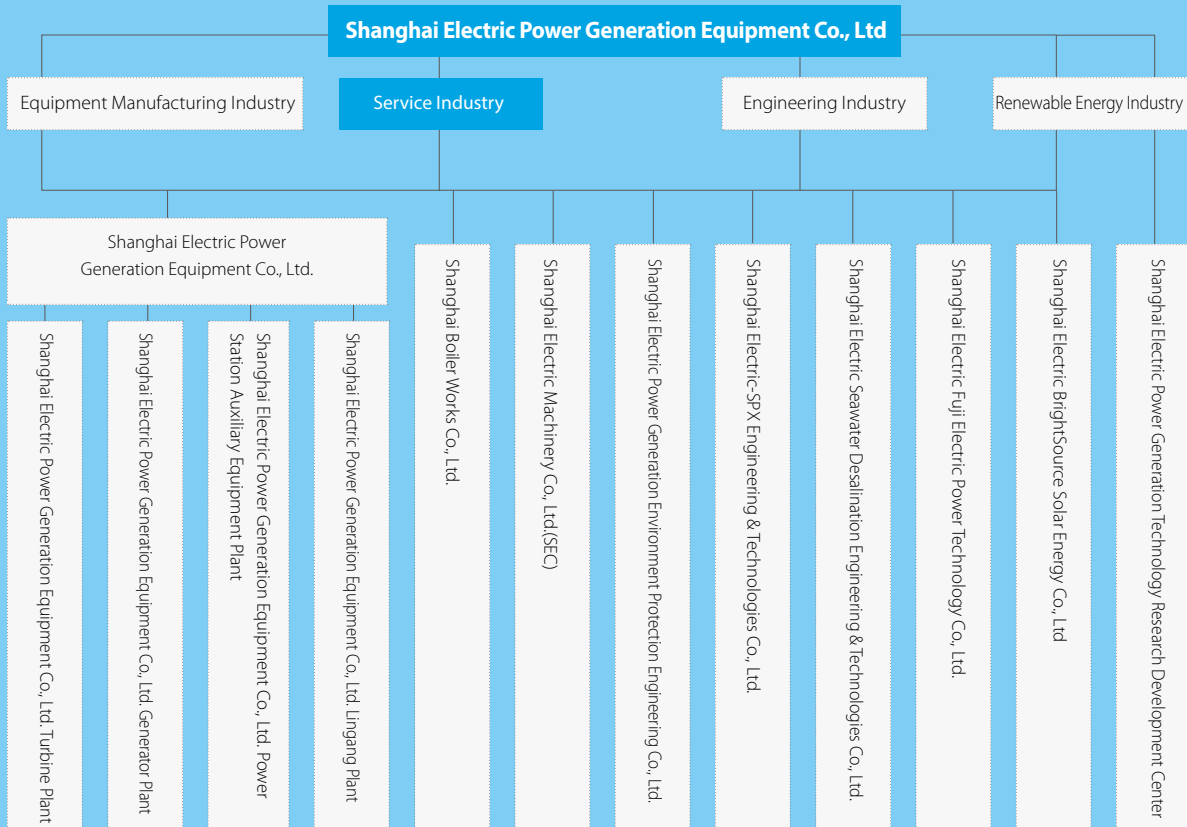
Shanghai Electric Power Generation Equipment Co., Ltd

Equipment Manufacturing Industry

Service Industry

Engineering Industry

Renewable Energy Industry

Shanghai Electric Power Generation Equipment Co., Ltd.

Shanghai Electric Power Generation Equipment Co., Ltd. Turbine Plant

Shanghai Electric Power Generation Equipment Co., Ltd. Generator Plant

Shanghai Electric Power Generation Equipment Co., Ltd. Power Station Auxiliary Equipment Plant

Shanghai Electric Power Generation Equipment Co., Ltd. Lingang Plant

Shanghai Boiler Works Co., Ltd.

Shanghai Electric Machinery Co., Ltd.(SEC)

Shanghai Electric Power Generation Environment Protection Engineering Co., Ltd.

Shanghai Electric-SPX Engineering & Technologies Co., Ltd.

Shanghai Electric Seawater Desalination Engineering & Technologies Co., Ltd.

Shanghai Electric Fuji Electric Power Technology Co., Ltd.

Shanghai Electric BrightSource Solar Energy Co., Ltd

Shanghai Electric Power Generation Technology Research Development Center